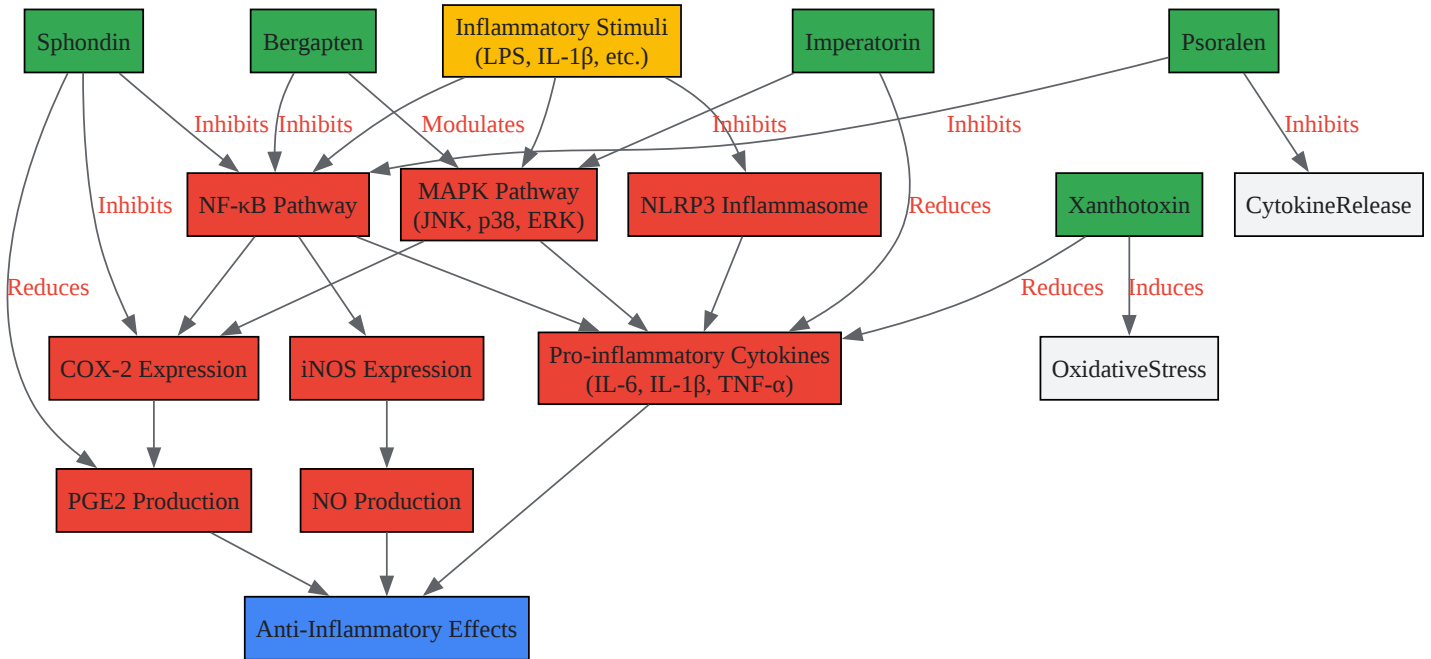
Sphondin

Bergapten

Inflammatory Stimuli (LPS, IL-1β, etc.)

Imperatorin

Psoralen

Inhibits

Inhibits

Modulates

Inhibits

Inhibits

Inhibits

Inhibits

NF-κB Pathway

MAPK Pathway (JNK, p38, ERK)

NLRP3 Inflammasome

Reduces

Xanthotoxin

CytokineRelease

Reduces

Reduces

Induces

COX-2 Expression

iNOS Expression

Pro-inflammatory Cytokines (IL-6, IL-1β, TNF-α)

OxidativeStress

PGE2 Production

NO Production

Anti-Inflammatory Effects